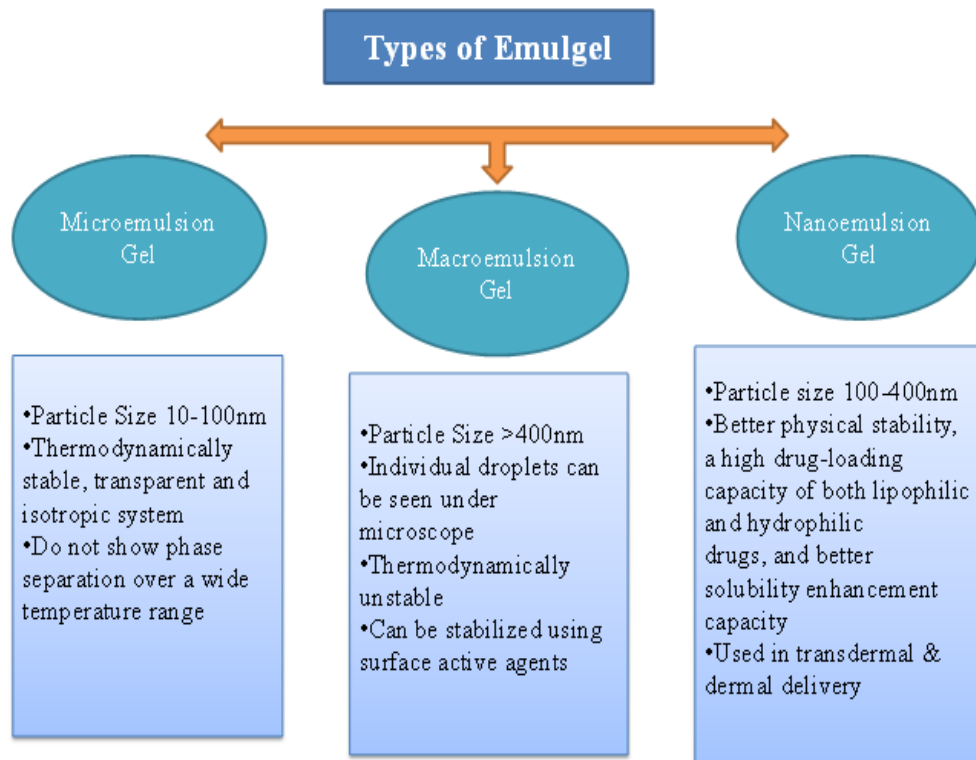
Types of Emulgel

Microemulsion Gel

Macroemulsion Gel

Nanoemulsion Gel

•Particle Size 10-100nm
•Thermodynamically stable, transparent and isotropic system
•Do not show phase separation over a wide temperature range

•Particle Size >400nm
•Individual droplets can be seen under microscope
•Thermodynamically unstable
•Can be stabilized using surface active agents

•Particle size 100-400nm
•Better physical stability, a high drug-loading capacity of both lipophilic and hydrophilic drugs, and better solubility enhancement capacity
•Used in transdermal & dermal delivery